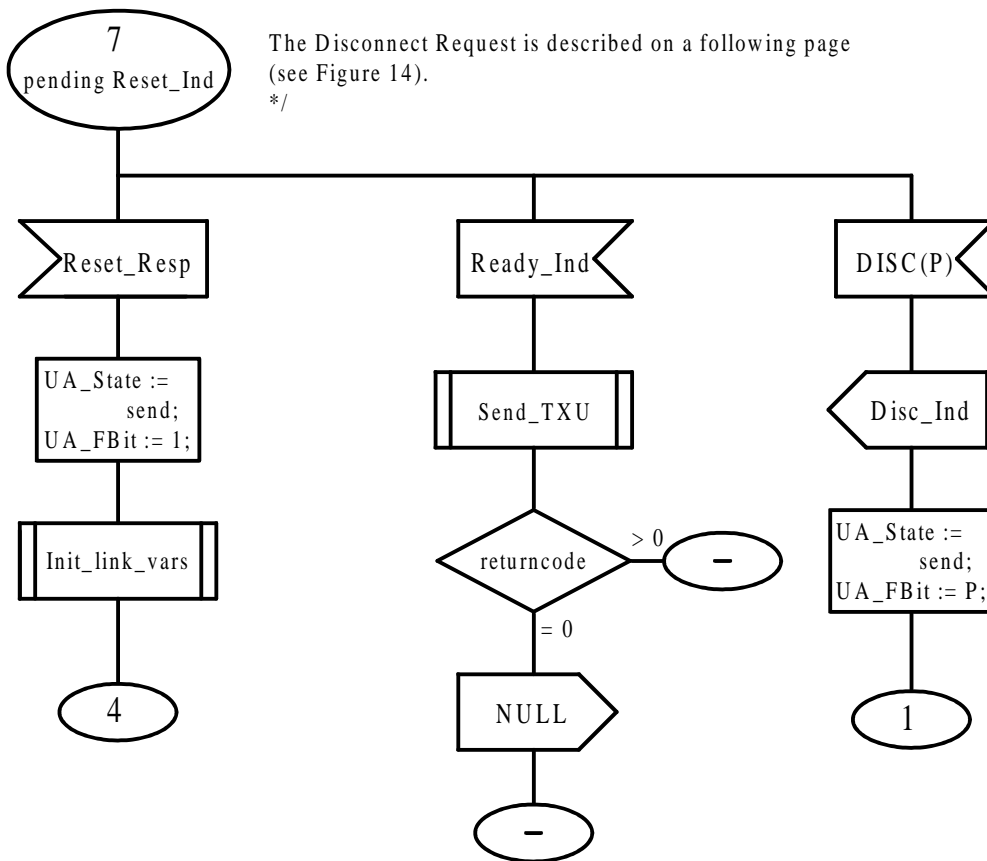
7
pending Reset_Ind

The Disconnect Request is described on a following page (see Figure 14).
*/

Reset_Resp

UA_State := send;
UA_FBit := 1;

Init_link_vars

4

Ready_Ind

Send_TXU

returncode

> 0

-

= 0

NULL

-

DISC(P)

Disc_Ind

UA_State := send;
UA_FBit := P;

1